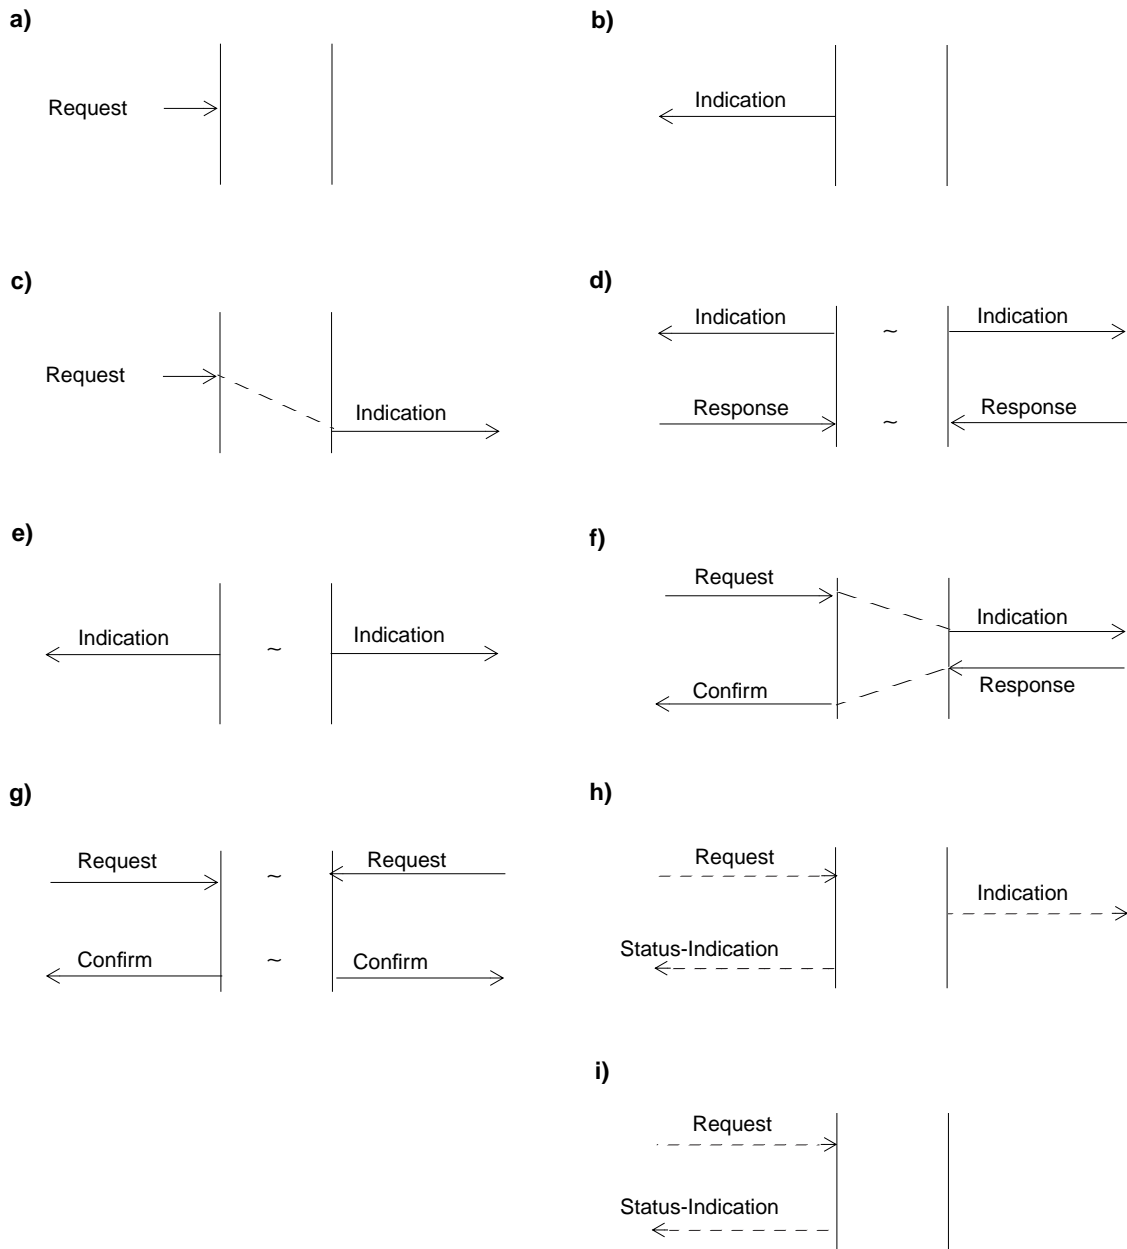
a)

Request

b)

Indication

c)

Request

Indication

d)

Indication

~

Indication

Response

~

Response

e)

Indication

~

Indication

f)

Request

Indication

Response

Confirm

g)

Request

~

Request

Confirm

~

Confirm

h)

Request

Indication

Status-Indication

i)

Request

Status-Indication